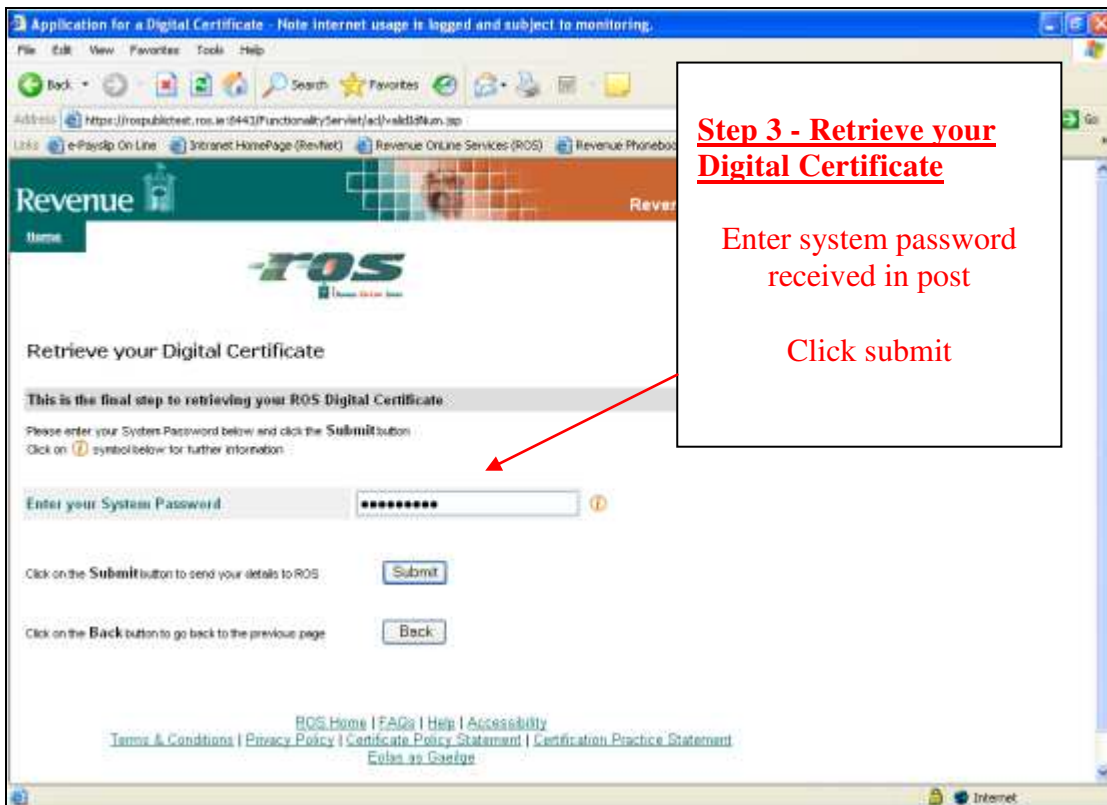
Application for a Digital Certificate - Note internet usage is logged and subject to monitoring.

File Edit View Favorites Tools Help

Back Search Favorites

Address https://rospublictest.ros.ie:8443/FunctionalityServlet/acl/validIdNum.jsp

Go

Links e-Payslip On Line Intranet HomePage (RevNet) Revenue OnLine Services (ROS) Revenue Phonebo

Revenue

Reve

Home

ROS

Step 3 - Retrieve your Digital Certificate

Enter system password received in post

Click submit

Retrieve your Digital Certificate

This is the final step to retrieving your ROS Digital Certificate

Please enter your System Password below and click the Submit button
Click on symbol below for further information

Enter your System Password ••••••••••

Click on the Submit button to send your details to ROS Submit

Click on the Back button to go back to the previous page Back

ROS Home | FAQs | Help | Accessibility
Terms & Conditions | Privacy Policy | Certificate Policy Statement | Certification Practice Statement
Eolas as Gaeilge

Internet